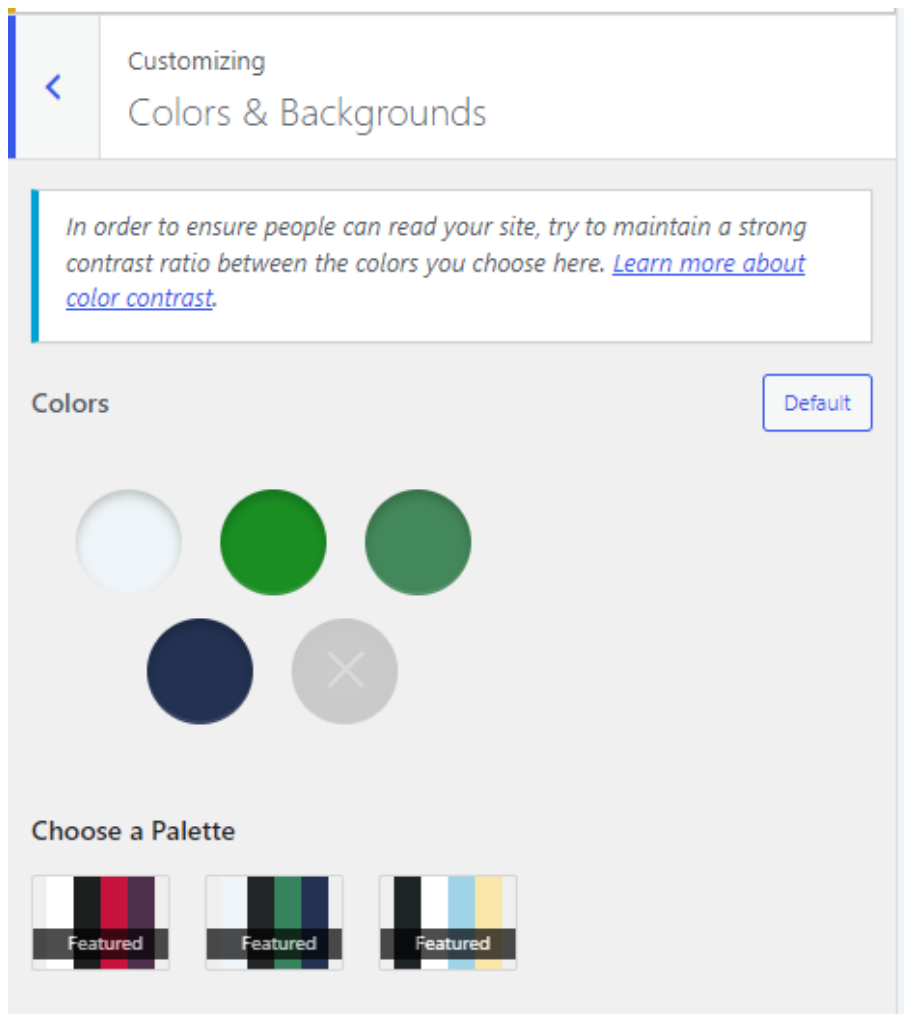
Customizing
Colors & Backgrounds

In order to ensure people can read your site, try to maintain a strong contrast ratio between the colors you choose here. Learn more about color contrast.

Colors

Default

Choose a Palette

Featured

Featured

Featured